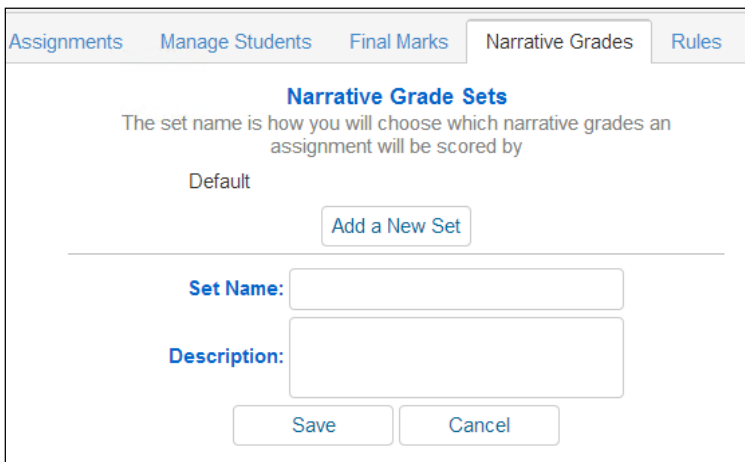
Assignments Manage Students Final Marks Narrative Grades Rules

Narrative Grade Sets

The set name is how you will choose which narrative grades an assignment will be scored by

Default

Add a New Set

Set Name:

Description:

Save Cancel